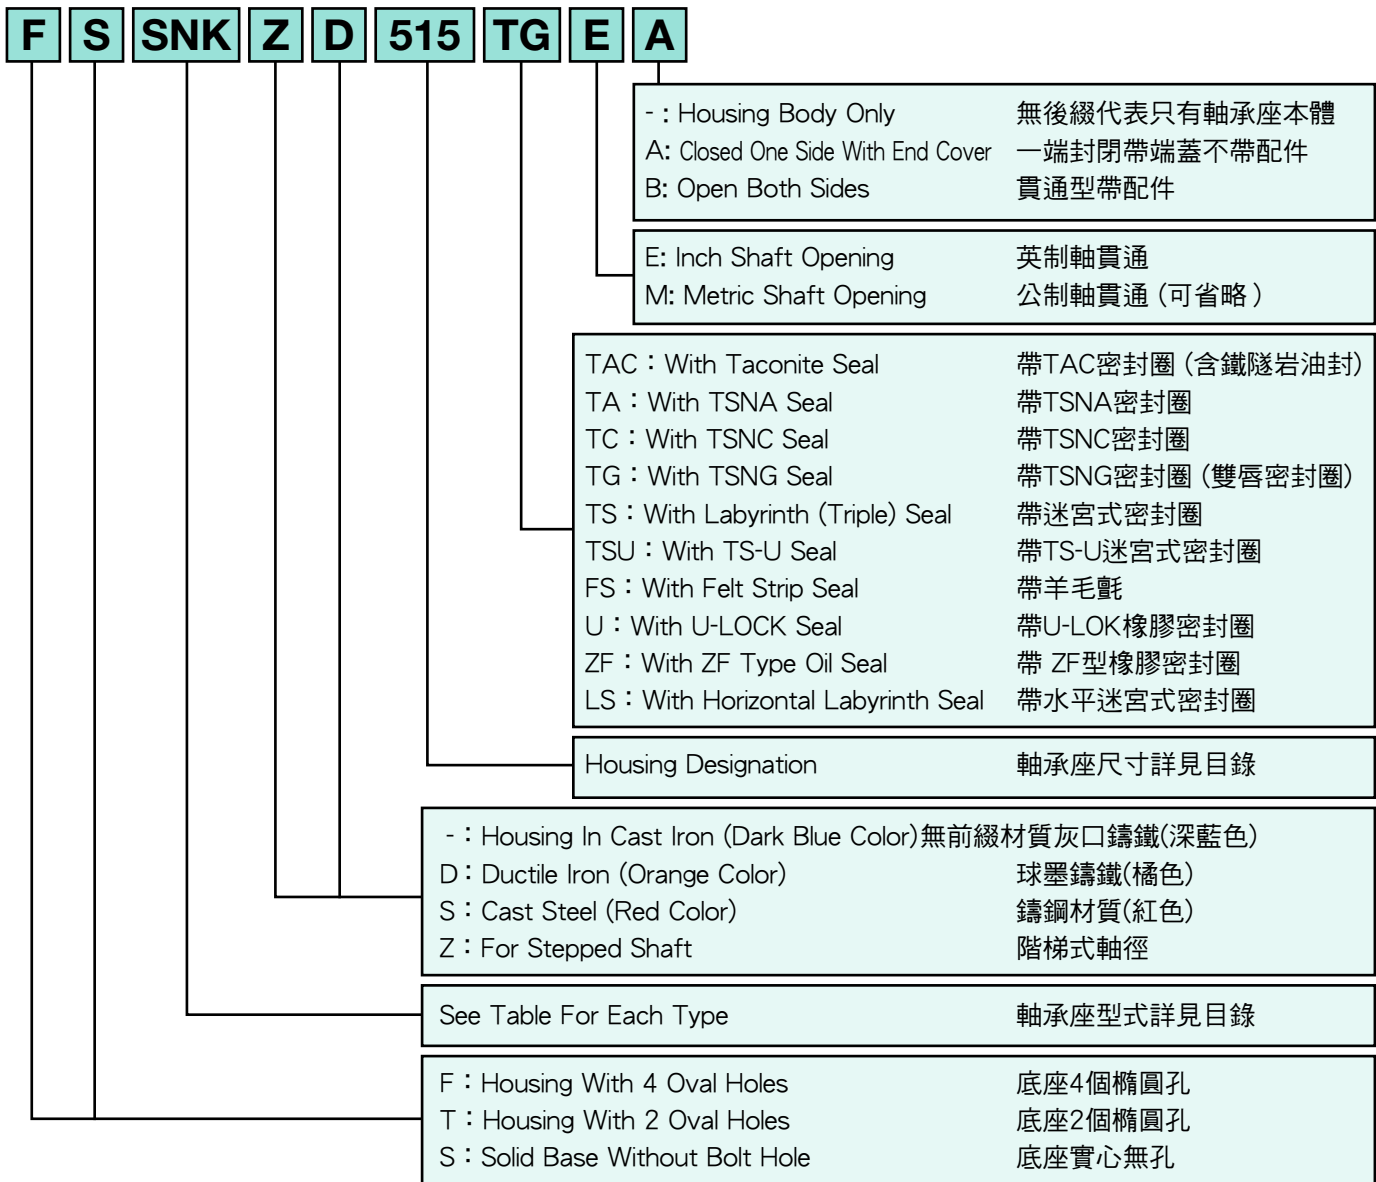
F S SNK Z D 515 TG E A

- : Housing Body Only 無後綴代表只有軸承座本體
A: Closed One Side With End Cover 一端封閉帶端蓋不帶配件
B: Open Both Sides 貫通型帶配件

E: Inch Shaft Opening 英制軸貫通
M: Metric Shaft Opening 公制軸貫通（可省略）

TAC：With Taconite Seal 帶TAC密封圈（含鐵隧岩油封）
TA：With TSNA Seal 帶TSNA密封圈
TC：With TSNC Seal 帶TSNC密封圈
TG：With TSNG Seal 帶TSNG密封圈（雙唇密封圈）
TS：With Labyrinth (Triple) Seal 帶迷宮式密封圈
TSU：With TS-U Seal 帶TS-U迷宮式密封圈
FS：With Felt Strip Seal 帶羊毛氈
U：With U-LOCK Seal 帶U-LOK橡膠密封圈
ZF：With ZF Type Oil Seal 帶 ZF型橡膠密封圈
LS：With Horizontal Labyrinth Seal 帶水平迷宮式密封圈

Housing Designation 軸承座尺寸詳見目錄

-：Housing In Cast Iron (Dark Blue Color)無前綴材質灰口鑄鐵(深藍色)
D：Ductile Iron (Orange Color) 球墨鑄鐵(橘色)
S：Cast Steel (Red Color) 鑄鋼材質(紅色)
Z：For Stepped Shaft 階梯式軸徑

See Table For Each Type 軸承座型式詳見目錄

F：Housing With 4 Oval Holes 底座4個橢圓孔
T：Housing With 2 Oval Holes 底座2個橢圓孔
S：Solid Base Without Bolt Hole 底座實心無孔